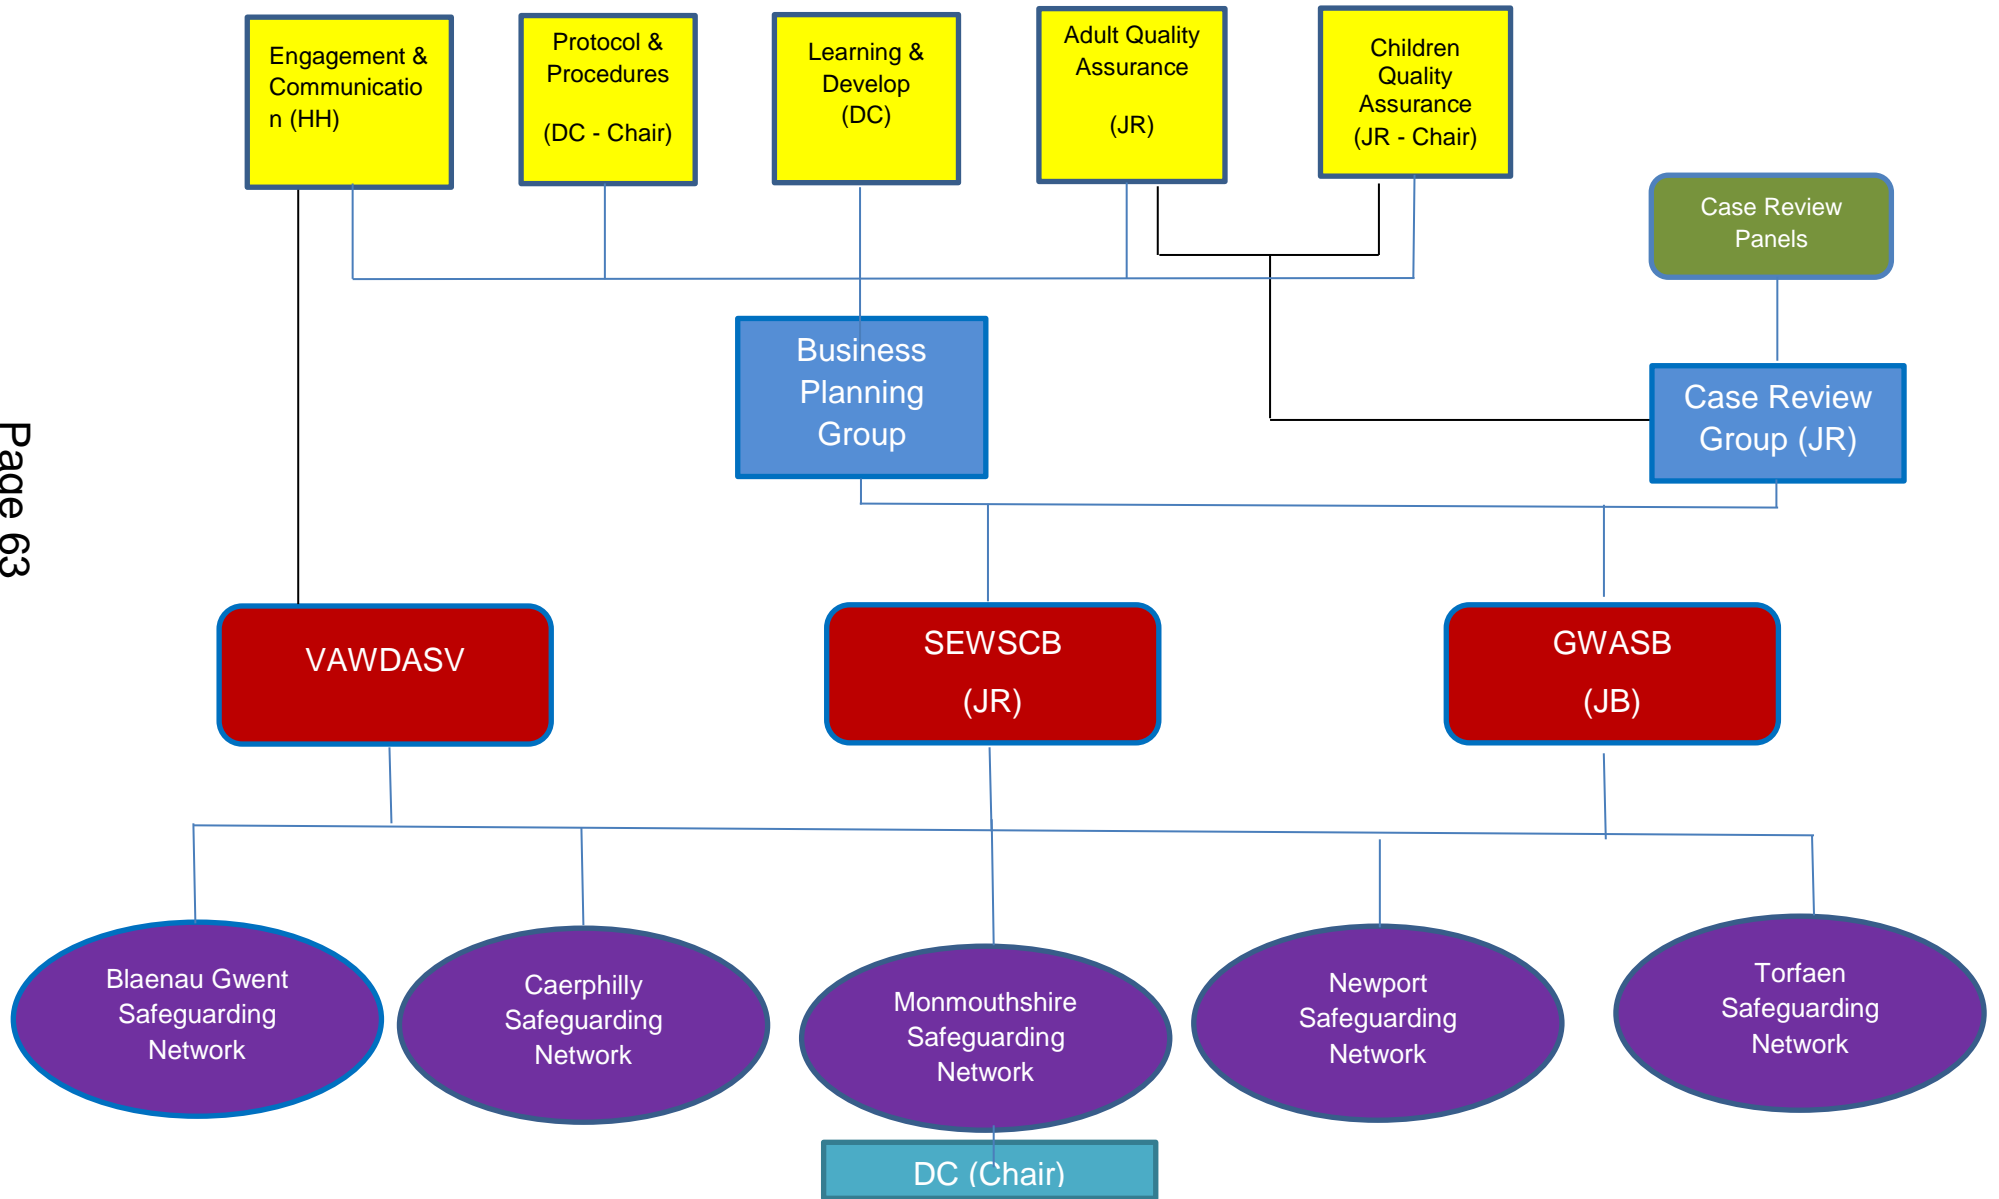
Engagement & Communication (HH)

Protocol & Procedures

(DC - Chair)

Learning & Develop (DC)

Adult Quality Assurance

(JR)

Children Quality Assurance (JR - Chair)

Case Review Panels

Business Planning Group

Case Review Group (JR)

Page 63

VAWDASV

SEWSCB

(JR)

GWASB

(JB)

Blaenau Gwent Safeguarding Network

Caerphilly Safeguarding Network

Monmouthshire Safeguarding Network

Newport Safeguarding Network

Torfaen Safeguarding Network

DC (Chair)